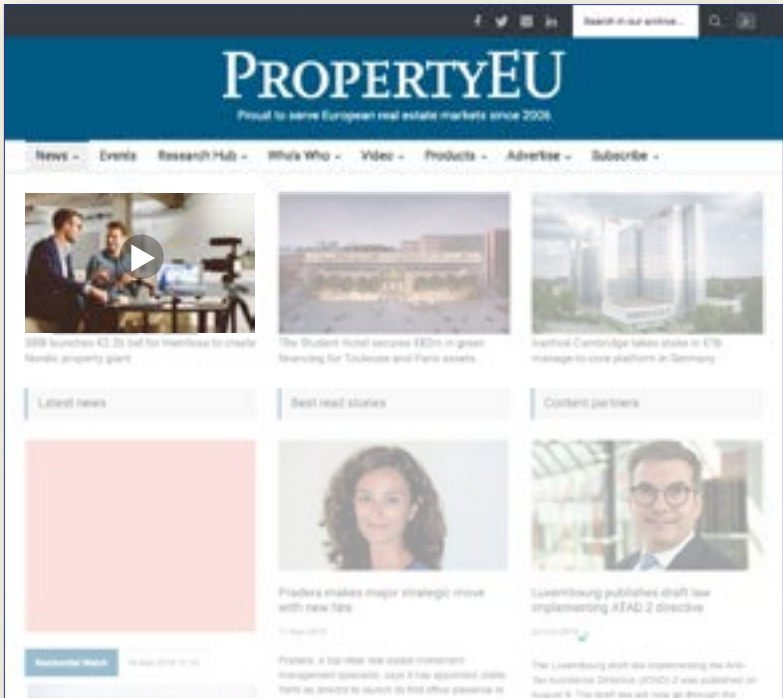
Search in our archive...

PROPERTYEU

Proud to serve European real estate markets since 2006

News Events Research Hub Who's Who Video Products Advertise Subscribe

SBB launches €2.2b bid for Hemfosa to create Nordic property giant

The Student Hotel secures €83m in green financing for Toulouse and Paris assets

Ivanhoé Cambridge takes stake in €1b manage-to-core platform in Germany

Latest news

Best read stories

Content partners

Pradera makes major strategic move with new hire

11 Nov 2019

Pradera, a top retail real estate investment management specialist, says it has appointed Jolie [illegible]

Luxembourg publishes draft law implementing ATAD 2 directive

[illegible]

The Luxembourg draft law implementing the Anti-Tax Avoidance Directive (ATAD 2) was published on August 8. The draft law will now go through the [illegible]

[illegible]

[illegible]